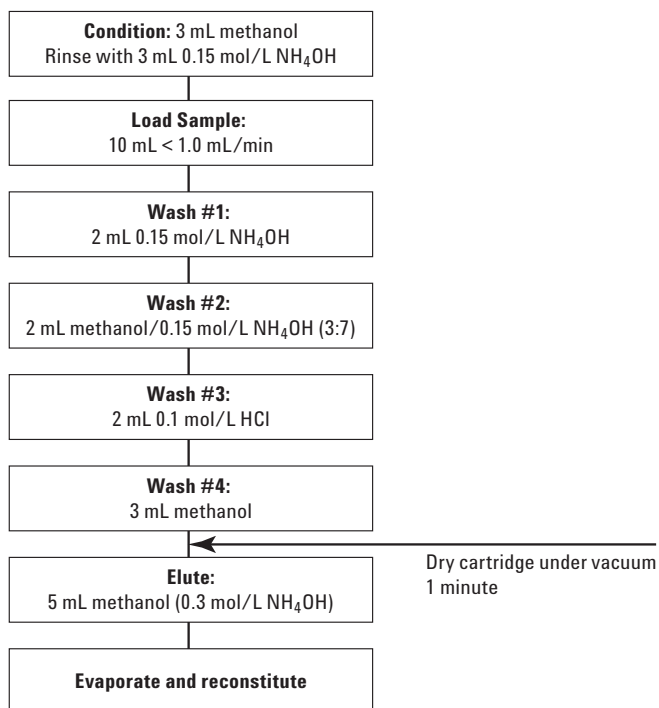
**Condition:** 3 mL methanol
Rinse with 3 mL 0.15 mol/L $NH_4OH$

**Load Sample:**
10 mL < 1.0 mL/min

**Wash #1:**
2 mL 0.15 mol/L $NH_4OH$

**Wash #2:**
2 mL methanol/0.15 mol/L $NH_4OH$ (3:7)

**Wash #3:**
2 mL 0.1 mol/L HCl

**Wash #4:**
3 mL methanol

Dry cartridge under vacuum
1 minute

**Elute:**
5 mL methanol (0.3 mol/L $NH_4OH$)

**Evaporate and reconstitute**